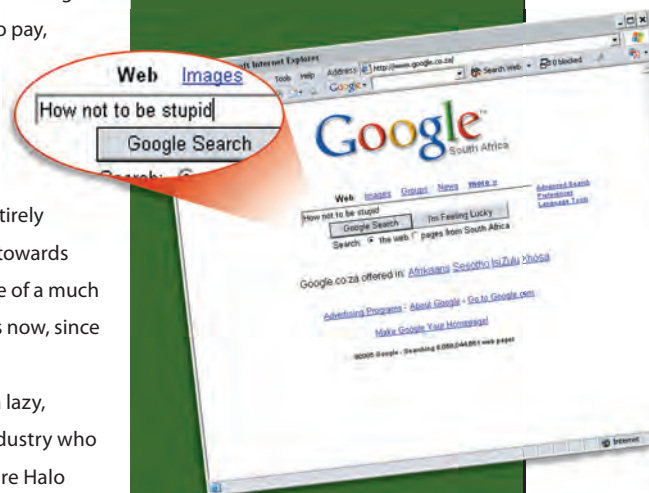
o pay,

tirely
towards
e of a much
s now, since

lazy,
dustry who
re Halo

Web Images
How not to be stupid
Google Search
Search: G

t Internet Explorer
Tools Help Address http://www.google.co.za/
Google
Search Web 0 blocked

Google
South Africa

Web Images Groups News more »
How not to be stupid
Google Search I'm Feeling Lucky
Search: the web pages from South Africa
Advanced Search
Preferences
Language Tools

Google.co.za offered in: Afrikaans Sesotho IsiZulu Xhosa

Advertising Programs - About Google - Go to Google.com

Make Google Your Homepage!

©2005 Google - Searching 8,058,044,651 web pages

Internet